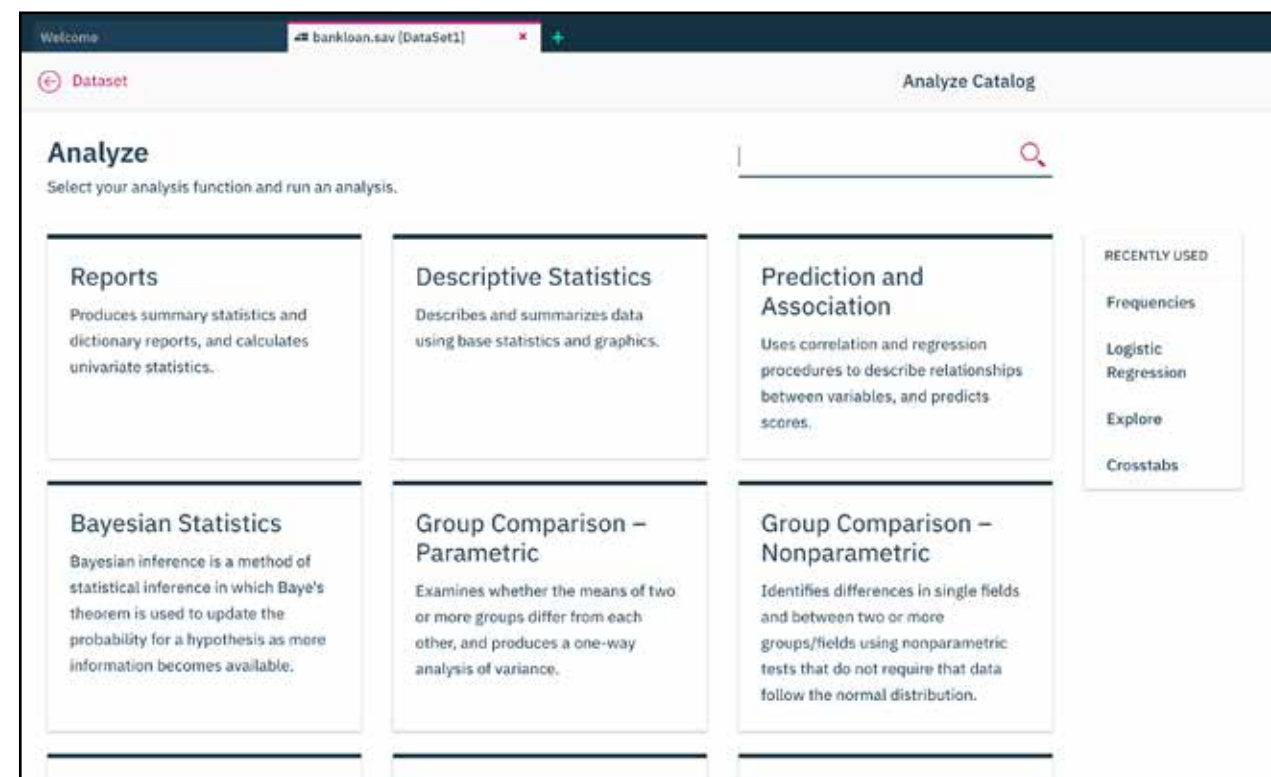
Welcome

bankloan.sav [DataSet1]

×

+

Dataset

Analyze Catalog

Analyze

Select your analysis function and run an analysis.

Reports

Produces summary statistics and dictionary reports, and calculates univariate statistics.

Descriptive Statistics

Describes and summarizes data using base statistics and graphics.

Prediction and Association

Uses correlation and regression procedures to describe relationships between variables, and predicts scores.

RECENTLY USED

Frequencies

Logistic Regression

Explore

Crosstabs

Bayesian Statistics

Bayesian inference is a method of statistical inference in which Baye's theorem is used to update the probability for a hypothesis as more information becomes available.

Group Comparison – Parametric

Examines whether the means of two or more groups differ from each other, and produces a one-way analysis of variance.

Group Comparison – Nonparametric

Identifies differences in single fields and between two or more groups/fields using nonparametric tests that do not require that data follow the normal distribution.